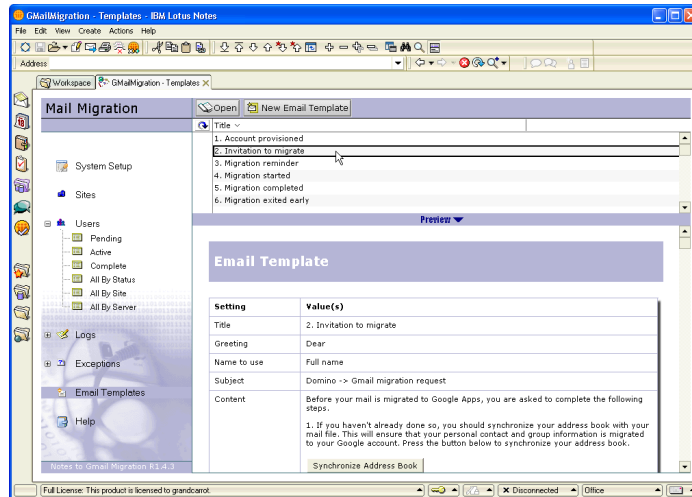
GMailMigration - Templates - IBM Lotus Notes

File Edit View Create Actions Help

Address

Workspace | GMailMigration - Templates

Mail Migration

System Setup

Sites

Users
Pending
Active
Complete
All By Status
All By Site
All By Server

Logs

Exceptions

Email Templates

Help

Notes to Gmail Migration R1.4.3

Open | New Email Template

Title

1. Account provisioned
2. Invitation to migrate
3. Migration reminder
4. Migration started
5. Migration completed
6. Migration exited early

Preview

Email Template

| Setting | Value(s) |
|---|---|
| Title | 2. Invitation to migrate |
| Greeting | Dear |
| Name to use | Full name |
| Subject | Domino -> Gmail migration request |
| Content | Before your mail is migrated to Google Apps, you are asked to complete the following steps. 1. If you haven't already done so, you should synchronize your address book with your mail file. This will ensure that your personal contact and group information is migrated to your Google account. Press the button below to synchronize your address book. |

Synchronize Address Book

Full License: This product is licensed to grandcarrot | Disconnected | Office